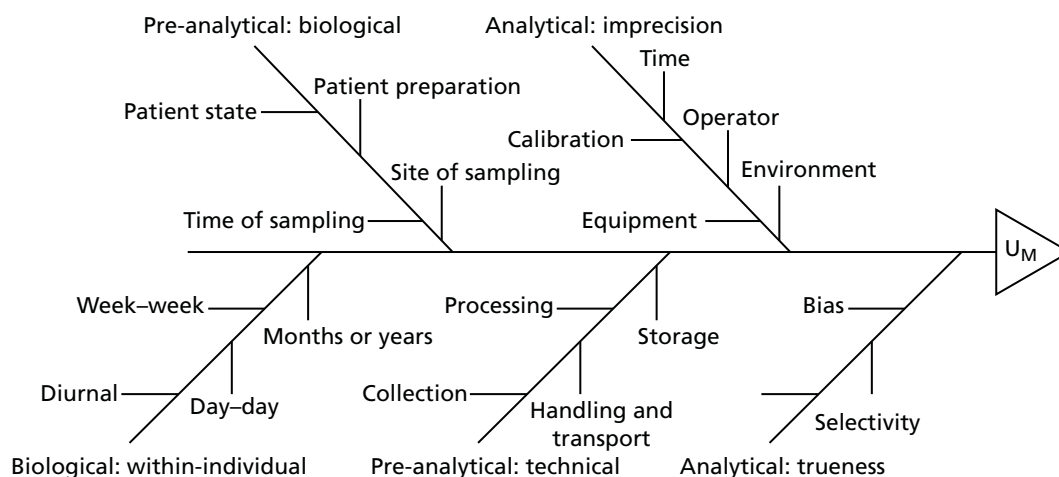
Pre-analytical: biological

Patient preparation

Patient state

Site of sampling

Time of sampling

Analytical: imprecision

Time

Operator

Calibration

Environment

Equipment

$U_M$

Week–week

Months or years

Diurnal

Day–day

Biological: within-individual

Processing

Storage

Collection

Handling and transport

Pre-analytical: technical

Bias

Selectivity

Analytical: trueness